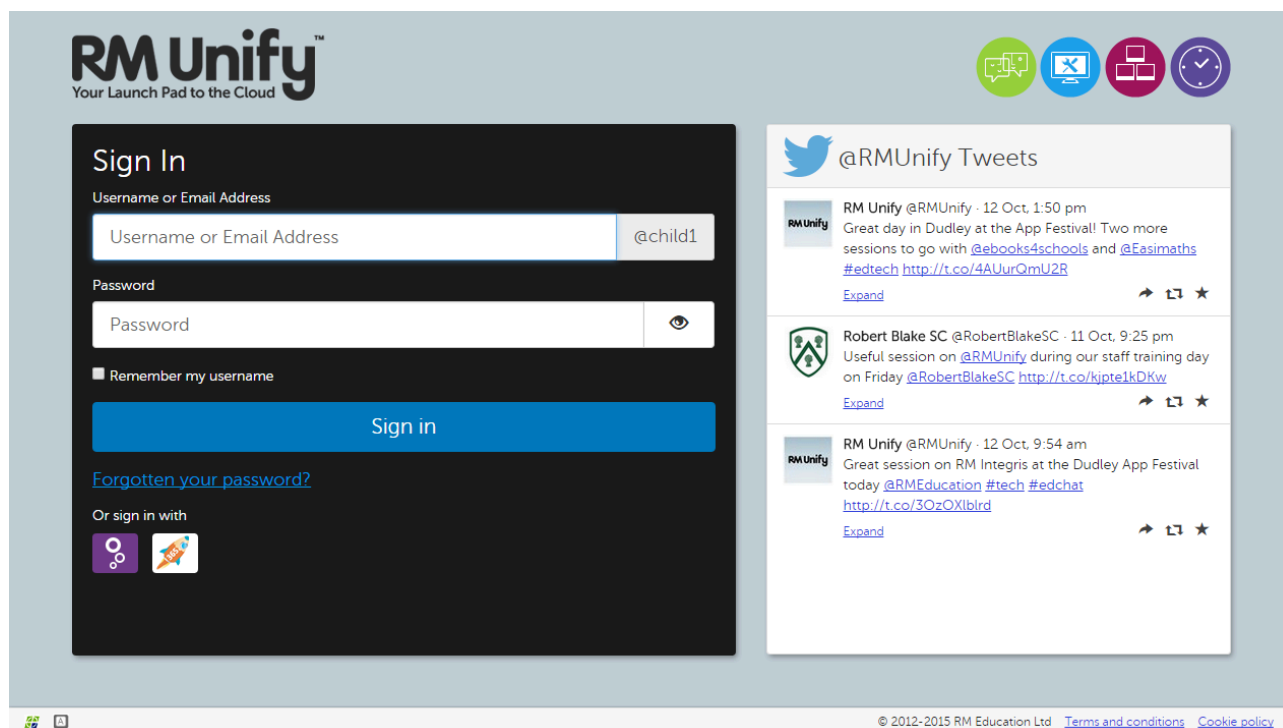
RM Unify™
Your Launch Pad to the Cloud

Sign In
Username or Email Address
Username or Email Address @child1
Password
Password
Remember my username
Sign in
Forgotten your password?
Or sign in with

@RMUnify Tweets

RM Unify RM Unify @RMUnify · 12 Oct, 1:50 pm
Great day in Dudley at the App Festival! Two more sessions to go with @ebooks4schools and @Easimaths #edtech http://t.co/4AUurQmU2R
Expand

Robert Blake SC @RobertBlakeSC · 11 Oct, 9:25 pm
Useful session on @RMUnify during our staff training day on Friday @RobertBlakeSC http://t.co/kjpte1kDKw
Expand

RM Unify RM Unify @RMUnify · 12 Oct, 9:54 am
Great session on RM Integris at the Dudley App Festival today @RMEducation #tech #edchat http://t.co/3OzOXlblrd
Expand

© 2012-2015 RM Education Ltd Terms and conditions Cookie policy